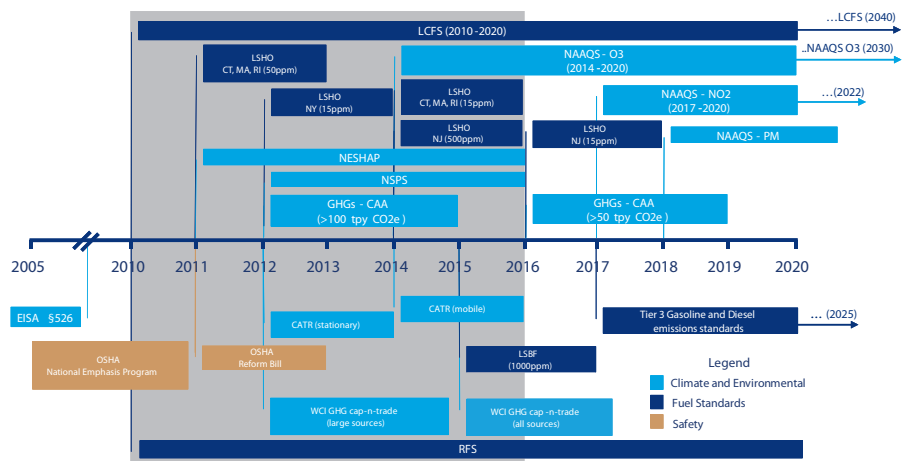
LCFS (2010 -2020)

...LCFS (2040)

LSHO
CT, MA, RI (50ppm)

NAAQS - O3
(2014 -2020)

..NAAQS O3 (2030)

LSHO
NY (15ppm)

LSHO
CT, MA, RI (15ppm)

NAAQS - NO2
(2017 -2020)

...(2022)

LSHO
NJ (500ppm)

LSHO
NJ (15ppm)

NAAQS - PM

NESHAP

NSPS

GHGs - CAA
(>100 tpy CO2e )

GHGs - CAA
(>50 tpy CO2e )

2005 2010 2011 2012 2013 2014 2015 2016 2017 2018 2019 2020

EISA §526

CATR (mobile)

CATR (stationary)

Tier 3 Gasoline and Diesel emissions standards

... (2025)

OSHA
National Emphasis Program

OSHA
Reform Bill

LSBF
(1000ppm)

Legend

Climate and Environmental

Fuel Standards

Safety

WCI GHG cap-n-trade
(large sources)

WCI GHG cap -n-trade
(all sources)

RFS